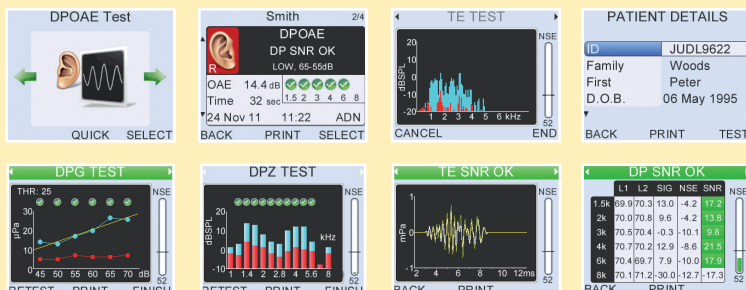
DPOAE Test

QUICK SELECT

Smith 2/4

DPOAE

DP SNR OK

LOW, 65-55dB

R

OAE 14.4 dB

Time 32 sec

1.5 2 3 4 6 8

24 Nov 11 11:22 ADN

BACK PRINT SELECT

TE TEST

NSE

20

dBSPL

0

1 2 3 4 5 6 kHz

52

CANCEL END

PATIENT DETAILS

| ID | JUDL9622 |
|---|---|
| Family | Woods |
| First | Peter |
| D.O.B. | 06 May 1995 |

BACK PRINT TEST

DPG TEST

THR: 25

NSE

30

μPa

20

10

0

45 50 55 60 65 70 dB

52

RETEST PRINT FINISH

DPZ TEST

NSE

20

dBSPL

10

0

-10

kHz

1 1.4 2 2.8 4 5.6 8

52

RETEST PRINT

TE SNR OK

NSE

mPa

0 2 4 6 8 10 12ms

52

BACK PRINT

DP SNR OK

| | L1 | L2 | SIG | NSE | SNR |
|---|---|---|---|---|---|
| 1.5k | 69.9 | 70.3 | 13.0 | -4.2 | 17.2 |
| 2k | 70.0 | 70.8 | 9.6 | -4.2 | 13.8 |
| 3k | 70.5 | 70.4 | -0.3 | -10.1 | 9.8 |
| 4k | 70.7 | 70.2 | 12.9 | -8.6 | 21.5 |
| 6k | 70.4 | 69.7 | 7.9 | -10.0 | 17.9 |
| 8k | 70.1 | 71.2 | -30.0 | -12.7 | -17.3 |

NSE

52

BACK